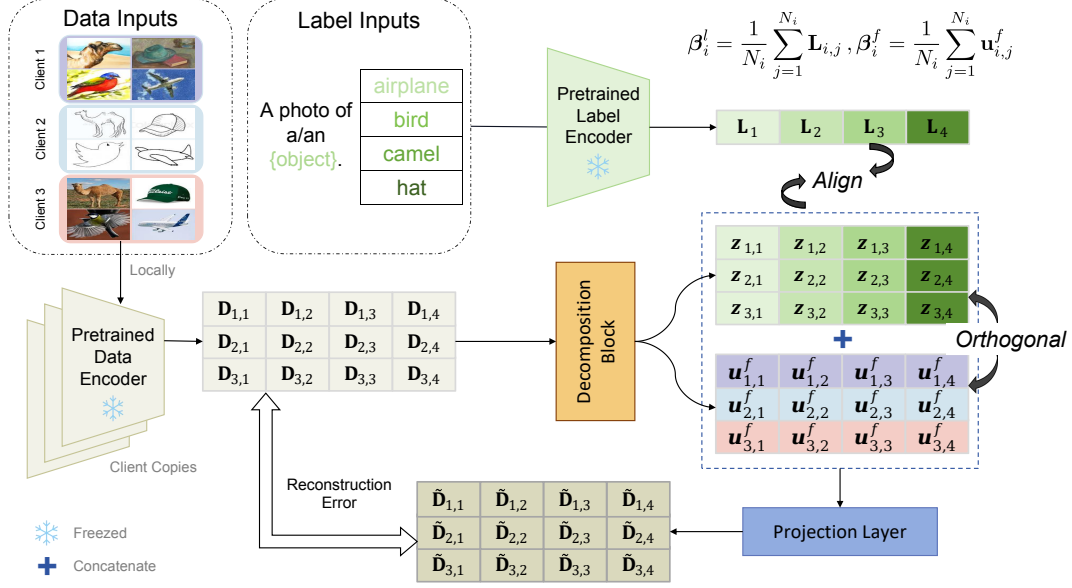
Data Inputs

Client 1

Client 2

Client 3

Label Inputs

A photo of a/an {object}.

| airplane |
|---|
| bird |
| camel |
| hat |

Pretrained Label Encoder

$\beta_i^l = \frac{1}{N_i}\sum_{j=1}^{N_i} \mathbf{L}_{i,j}, \beta_i^f = \frac{1}{N_i}\sum_{j=1}^{N_i} \mathbf{u}_{i,j}^f$

| $\mathbf{L}_1$ | $\mathbf{L}_2$ | $\mathbf{L}_3$ | $\mathbf{L}_4$ |
|---|---|---|---|

Align

Locally

Pretrained Data Encoder

Client Copies

| $\mathbf{D}_{1,1}$ | $\mathbf{D}_{1,2}$ | $\mathbf{D}_{1,3}$ | $\mathbf{D}_{1,4}$ |
|---|---|---|---|
| $\mathbf{D}_{2,1}$ | $\mathbf{D}_{2,2}$ | $\mathbf{D}_{2,3}$ | $\mathbf{D}_{2,4}$ |
| $\mathbf{D}_{3,1}$ | $\mathbf{D}_{3,2}$ | $\mathbf{D}_{3,3}$ | $\mathbf{D}_{3,4}$ |

Decomposition Block

| $\boldsymbol{z}_{1,1}$ | $\boldsymbol{z}_{1,2}$ | $\boldsymbol{z}_{1,3}$ | $\boldsymbol{z}_{1,4}$ |
|---|---|---|---|
| $\boldsymbol{z}_{2,1}$ | $\boldsymbol{z}_{2,2}$ | $\boldsymbol{z}_{2,3}$ | $\boldsymbol{z}_{2,4}$ |
| $\boldsymbol{z}_{3,1}$ | $\boldsymbol{z}_{3,2}$ | $\boldsymbol{z}_{3,3}$ | $\boldsymbol{z}_{3,4}$ |

Orthogonal

| $\boldsymbol{u}_{1,1}^f$ | $\boldsymbol{u}_{1,2}^f$ | $\boldsymbol{u}_{1,3}^f$ | $\boldsymbol{u}_{1,4}^f$ |
|---|---|---|---|
| $\boldsymbol{u}_{2,1}^f$ | $\boldsymbol{u}_{2,2}^f$ | $\boldsymbol{u}_{2,3}^f$ | $\boldsymbol{u}_{2,4}^f$ |
| $\boldsymbol{u}_{3,1}^f$ | $\boldsymbol{u}_{3,2}^f$ | $\boldsymbol{u}_{3,3}^f$ | $\boldsymbol{u}_{3,4}^f$ |

Reconstruction Error

| $\tilde{\mathbf{D}}_{1,1}$ | $\tilde{\mathbf{D}}_{1,2}$ | $\tilde{\mathbf{D}}_{1,3}$ | $\tilde{\mathbf{D}}_{1,4}$ |
|---|---|---|---|
| $\tilde{\mathbf{D}}_{2,1}$ | $\tilde{\mathbf{D}}_{2,2}$ | $\tilde{\mathbf{D}}_{2,3}$ | $\tilde{\mathbf{D}}_{2,4}$ |
| $\tilde{\mathbf{D}}_{3,1}$ | $\tilde{\mathbf{D}}_{3,2}$ | $\tilde{\mathbf{D}}_{3,3}$ | $\tilde{\mathbf{D}}_{3,4}$ |

Projection Layer

Freezed

Concatenate